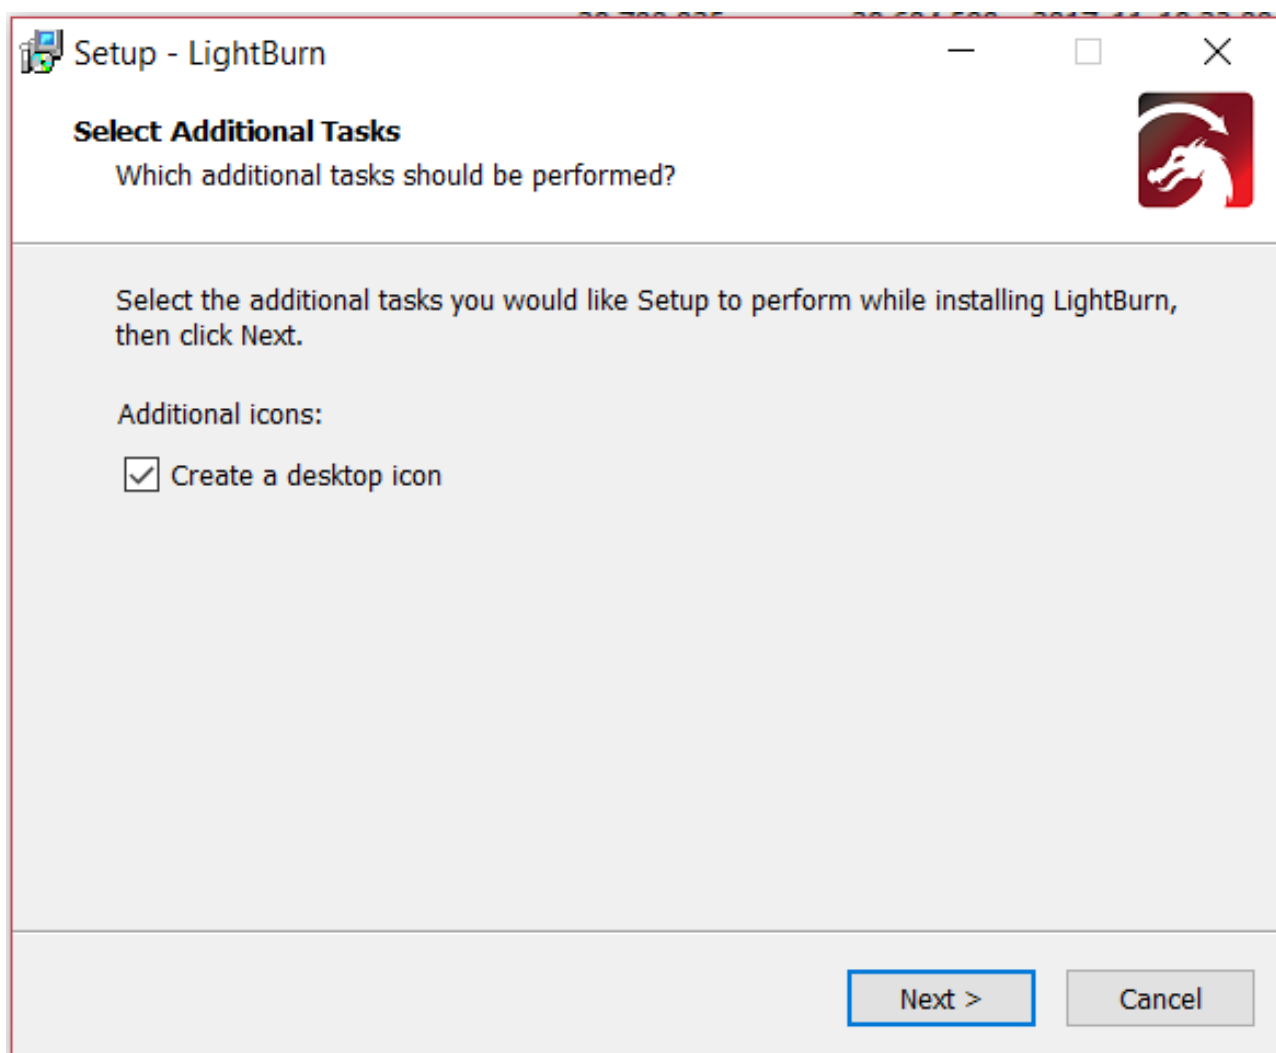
Setup - LightBurn

Select Additional Tasks
Which additional tasks should be performed?

Select the additional tasks you would like Setup to perform while installing LightBurn, then click Next.

Additional icons:

Create a desktop icon

Next >
Cancel